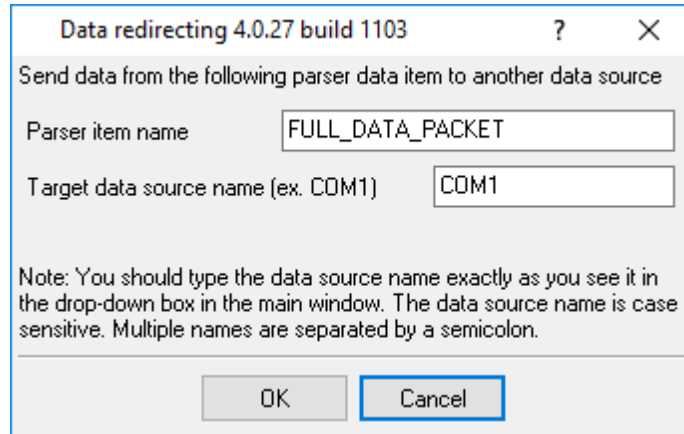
Data redirecting 4.0.27 build 1103

?

×

Send data from the following parser data item to another data source

Parser item name

FULL_DATA_PACKET

Target data source name (ex. COM1)

COM1

Note: You should type the data source name exactly as you see it in the drop-down box in the main window. The data source name is case sensitive. Multiple names are separated by a semicolon.

OK

Cancel